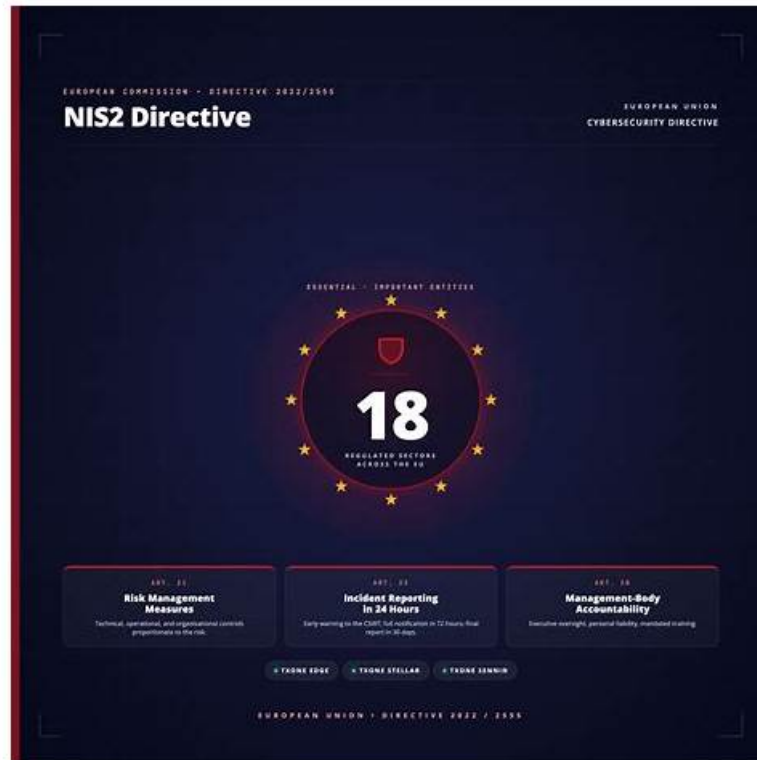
EUROPEAN COMMISSION · DIRECTIVE 2022/2555

NIS2 Directive

EUROPEAN UNION
CYBERSECURITY DIRECTIVE

ESSENTIAL · IMPORTANT ENTITIES

18

REGULATED SECTORS
ACROSS THE EU

ART. 21
Risk Management Measures
Technical, operational, and organisational controls proportionate to the risk.

ART. 23
Incident Reporting in 24 Hours
Early warning to the CSIRT, full notification in 72 hours, final report in 30 days.

ART. 20
Management-Body Accountability
Executive oversight, personal liability, mandated training.

TXONE EDGE
TXONE STELLAR
TXONE SENNIN

EUROPEAN UNION · DIRECTIVE 2022 / 2555